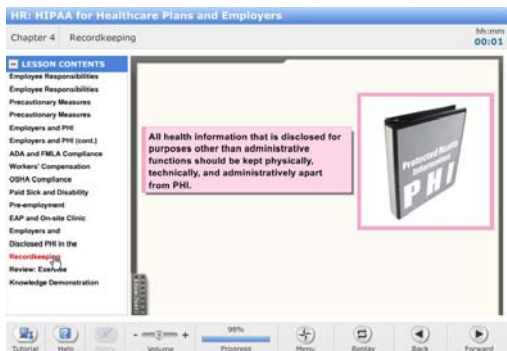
HR: HIPAA for Healthcare Plans and Employers

Chapter 4 Recordkeeping

hh:mm
00:01

LESSON CONTENTS
Employee Responsibilities
Employee Responsibilities
Precautionary Measures
Precautionary Measures
Employers and PHI
Employers and PHI (cont.)
ADA and FMLA Compliance
Workers' Compensation
OSHA Compliance
Paid Sick and Disability
Pre-employment
EAP and On-site Clinic
Employers and
Disclosed PHI in the
Recordkeeping
Review: Exercise
Knowledge Demonstration

All health information that is disclosed for purposes other than administrative functions should be kept physically, technically, and administratively apart from PHI.

Protected Health Information
PHI

Tutorial Help Policy Volume 96% Progress Menu Replay Back Forward